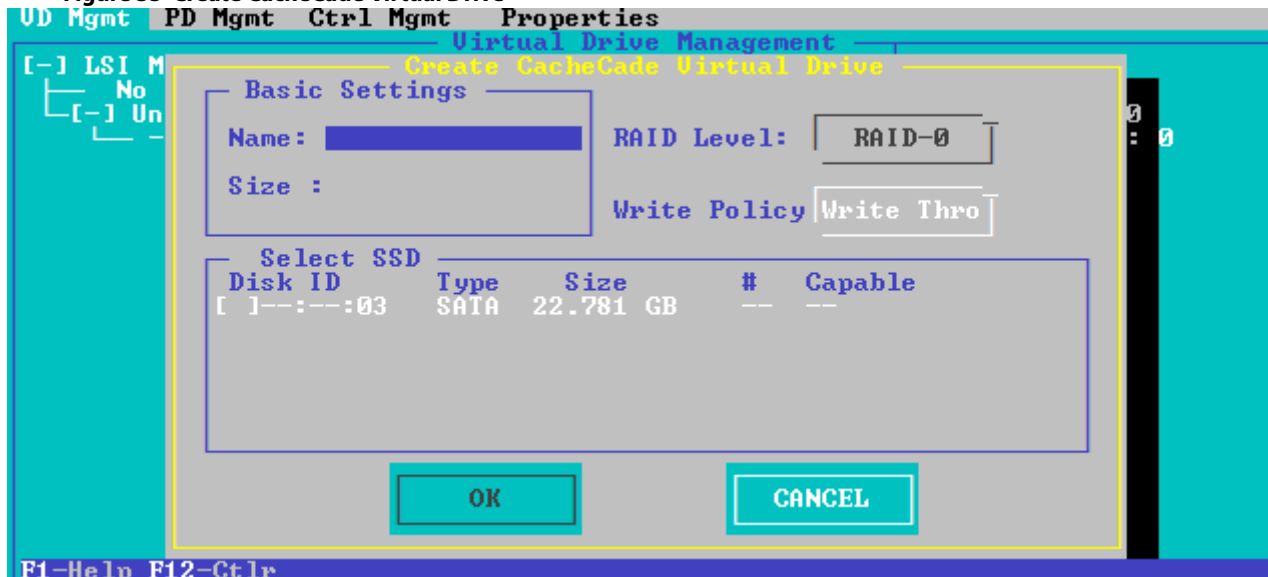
VD Mgmt PD Mgmt Ctrl Mgmt Properties

Virtual Drive Management

[-] LSI M
No
[-] Un

0
: 0

Create CacheCade Virtual Drive

Basic Settings

Name:

Size :

RAID Level: RAID-0

Write Policy Write Thro

Select SSD

| Disk ID | Type | Size | # | Capable |
|---|---|---|---|---|
| [ ]--:--:03 | SATA | 22.781 GB | -- | -- |

OK

CANCEL

F1-Help F12-Ctlr